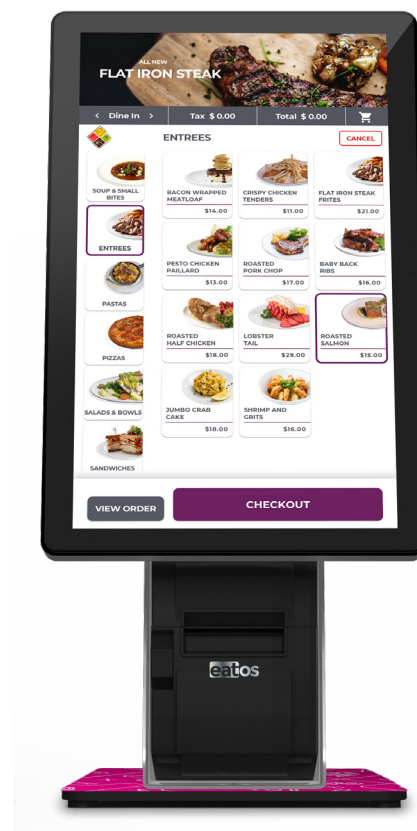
ALL NEW
FLAT IRON STEAK

< Dine In > Tax $ 0.00 Total $ 0.00

ENTREES

CANCEL

SOUP & SMALL BITES

ENTREES

PASTAS

PIZZAS

SALADS & BOWLS

SANDWICHES

| BACON WRAPPED MEATLOAF $14.00 | CRISPY CHICKEN TENDERS $11.00 | FLAT IRON STEAK FRITES $21.00 |
|---|---|---|
| PESTO CHICKEN PAILLARD $13.00 | ROASTED PORK CHOP $17.00 | BABY BACK RIBS $16.00 |
| ROASTED HALF CHICKEN $18.00 | LOBSTER TAIL $29.00 | ROASTED SALMON $15.00 |
| JUMBO CRAB CAKE $18.00 | SHRIMP AND GRITS $16.00 | |

VIEW ORDER

CHECKOUT

eatos